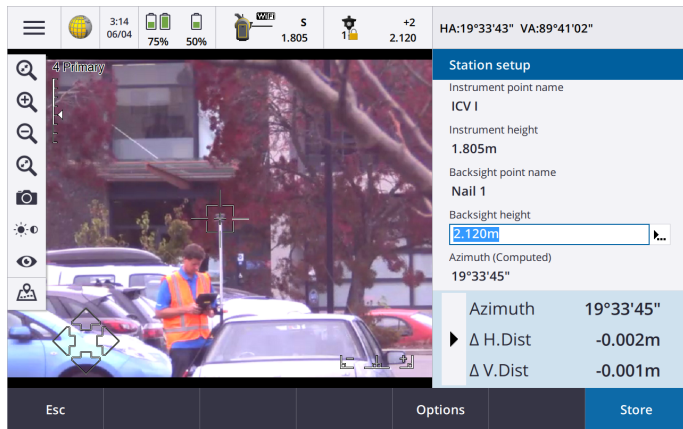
3:14
06/04
75%
50%
WiFi
S
1.805
1
+2
2.120
HA:19°33'43" VA:89°41'02"

4 Primary

Station setup
Instrument point name
ICV I
Instrument height
1.805m
Backsight point name
Nail 1
Backsight height
2.120m
Azimuth (Computed)
19°33'45"

| Azimuth | 19°33'45" |
|---|---|
| Δ H.Dist | -0.002m |
| Δ V.Dist | -0.001m |

Esc
Options
Store